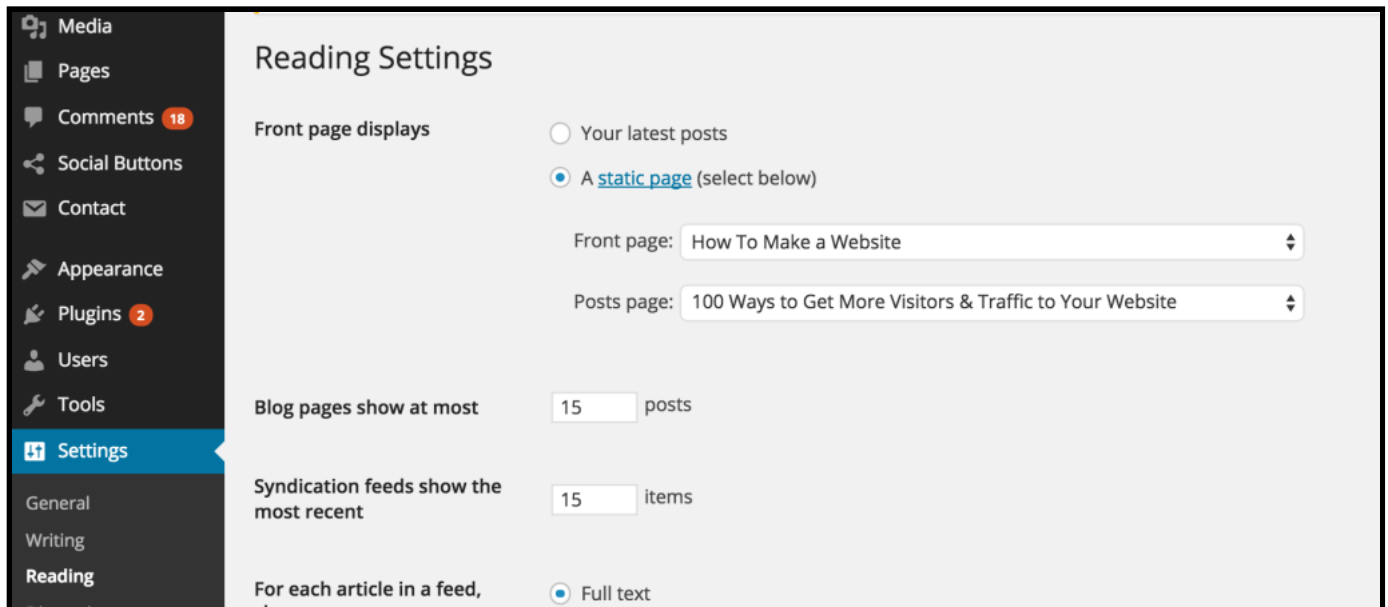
Media
Pages
Comments 18
Social Buttons
Contact
Appearance
Plugins 2
Users
Tools
Settings
General
Writing
Reading

Reading Settings

Front page displays
Your latest posts
A static page (select below)
Front page: How To Make a Website
Posts page: 100 Ways to Get More Visitors & Traffic to Your Website

Blog pages show at most 15 posts

Syndication feeds show the most recent 15 items

For each article in a feed, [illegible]
Full text